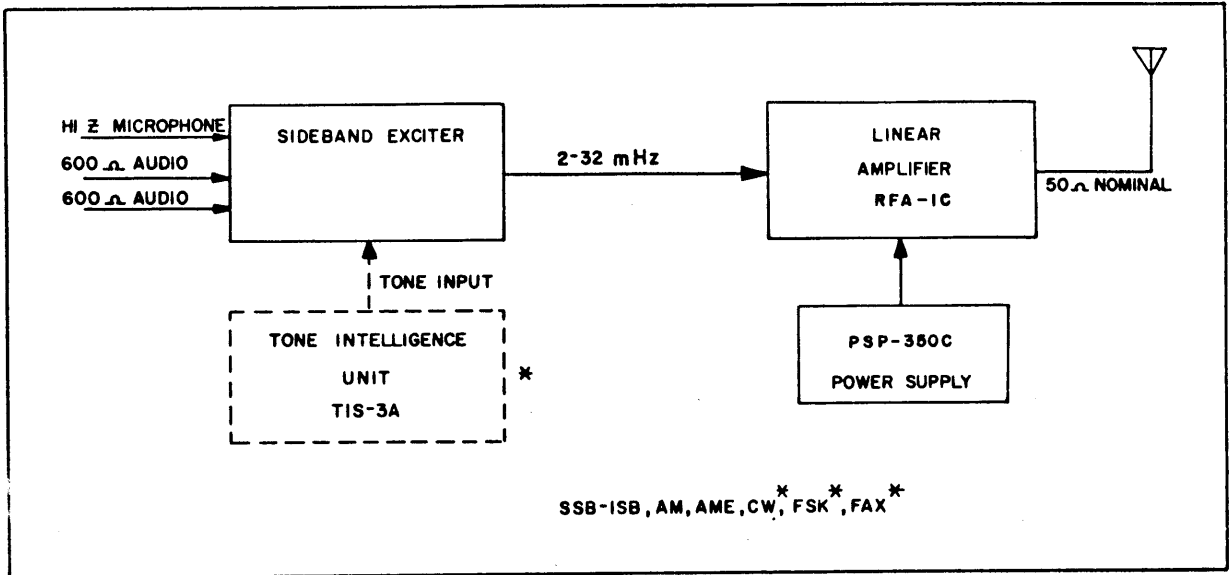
HI Z MICROPHONE
600 Ω AUDIO
600 Ω AUDIO

SIDEBAND EXCITER

2-32 mHz

LINEAR AMPLIFIER RFA-IC

50 Ω NOMINAL

TONE INPUT

TONE INTELLIGENCE UNIT TIS-3A

*

PSP-350C POWER SUPPLY

SSB-ISB, AM, AME, CW*, FSK*, FAX*